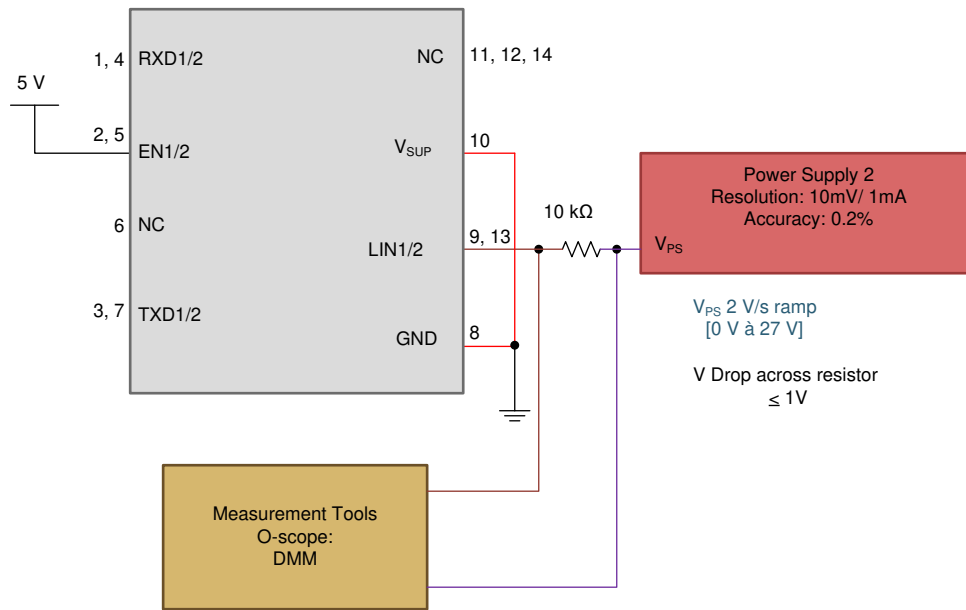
1, 4 RXD1/2

5 V

2, 5 EN1/2

6 NC

3, 7 TXD1/2

NC 11, 12, 14

$V_{SUP}$ 10

LIN1/2 9, 13

GND 8

10 kΩ

Power Supply 2
Resolution: 10mV/ 1mA
Accuracy: 0.2%

$V_{PS}$

$V_{PS}$ 2 V/s ramp
[0 V à 27 V]

V Drop across resistor
≤ 1V

Measurement Tools
O-scope:
DMM